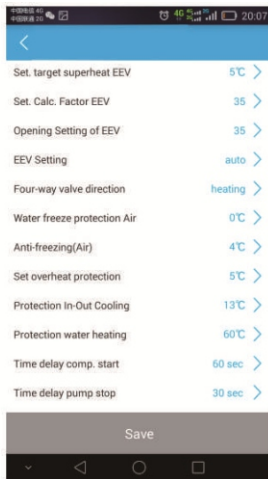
20:07

Set. target superheat EEV 5℃

Set. Calc. Factor EEV 35

Opening Setting of EEV 35

EEV Setting auto

Four-way valve direction heating

Water freeze protection Air 0℃

Anti-freezing(Air) 4℃

Set overheat protection 5℃

Protection In-Out Cooling 13℃

Protection water heating 60℃

Time delay comp. start 60 sec

Time delay pump stop 30 sec

Save